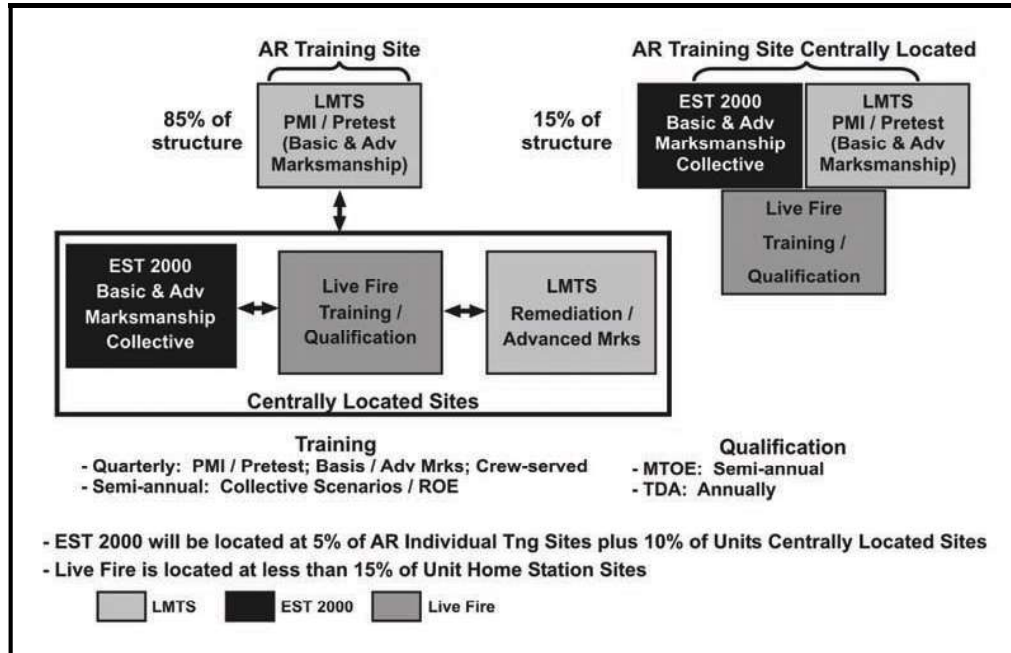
AR Training Site

85% of structure

LMTS PMI / Pretest (Basic & Adv Marksmanship)

AR Training Site Centrally Located

15% of structure

EST 2000 Basic & Adv Marksmanship Collective

LMTS PMI / Pretest (Basic & Adv Marksmanship)

Live Fire Training / Qualification

EST 2000 Basic & Adv Marksmanship Collective

Live Fire Training / Qualification

LMTS Remediation / Advanced Mrks

Centrally Located Sites

Training
- Quarterly: PMI / Pretest; Basis / Adv Mrks; Crew-served
- Semi-annual: Collective Scenarios / ROE

Qualification
- MTOE: Semi-annual
- TDA: Annually

- EST 2000 will be located at 5% of AR Individual Tng Sites plus 10% of Units Centrally Located Sites
- Live Fire is located at less than 15% of Unit Home Station Sites

LMTS
EST 2000
Live Fire